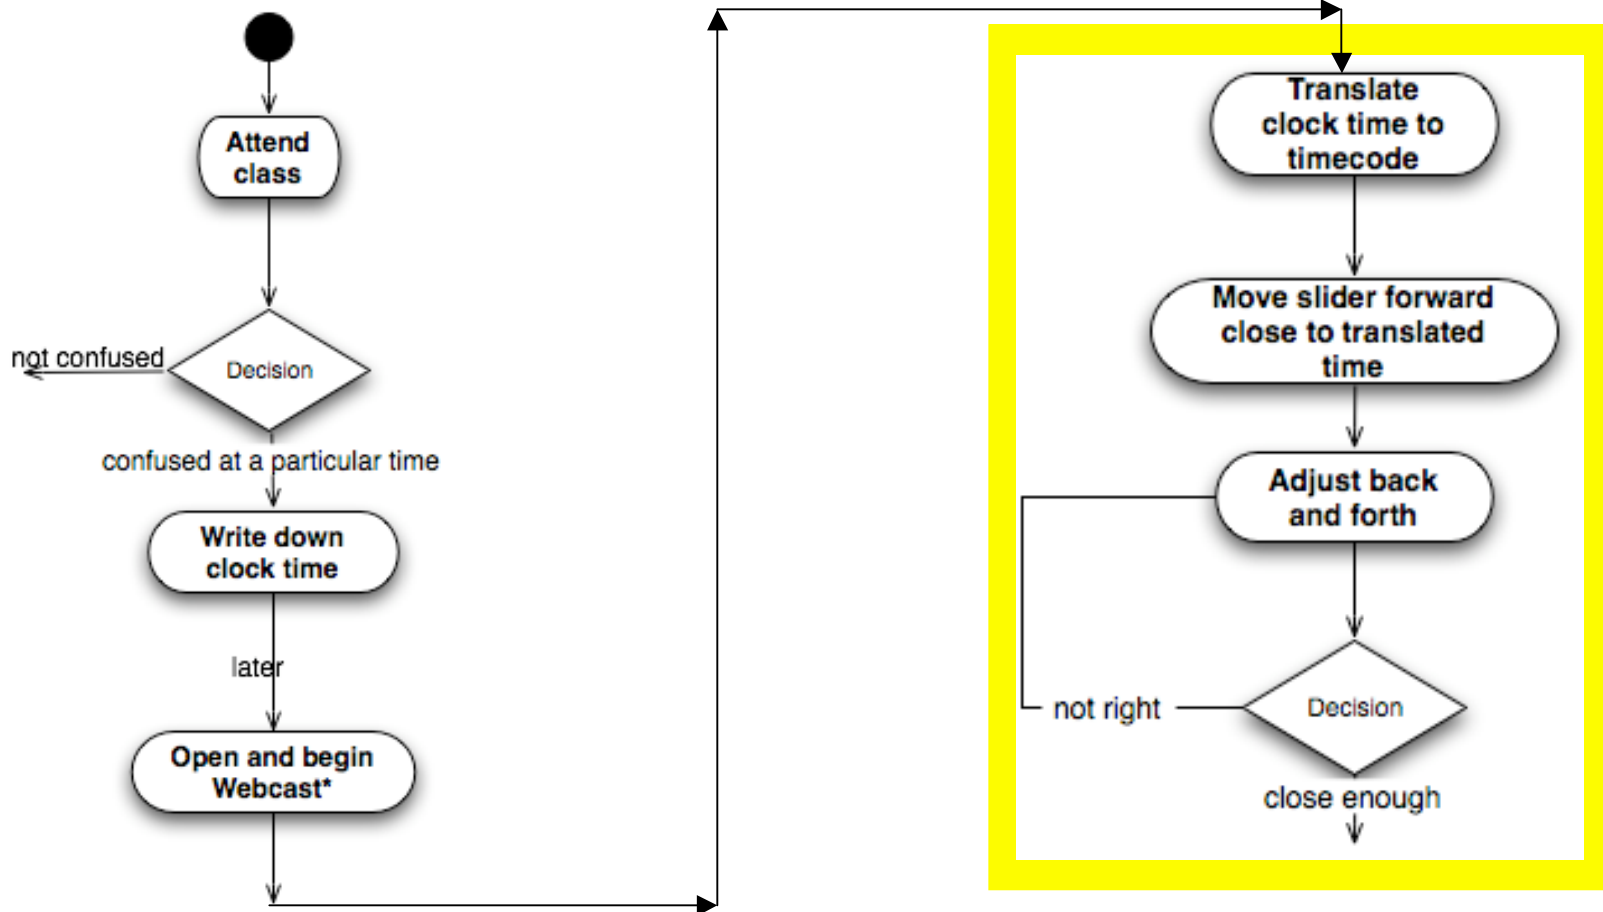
Attend class

Decision

not confused

confused at a particular time

Write down clock time

later

Open and begin Webcast*

Translate clock time to timecode

Move slider forward close to translated time

Adjust back and forth

Decision

not right

close enough